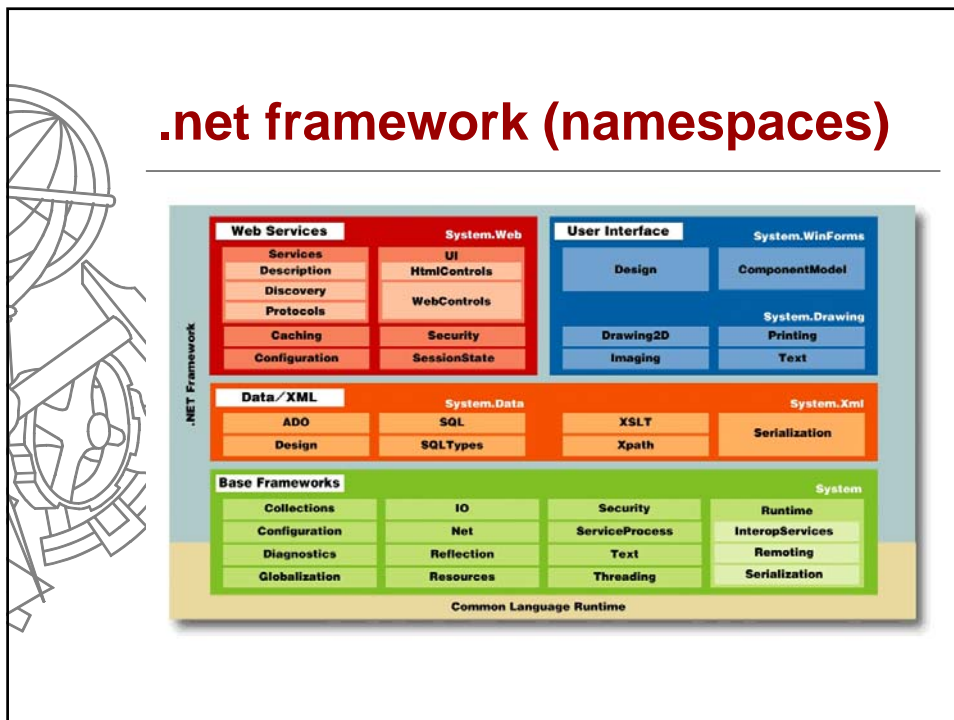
.net framework (namespaces)

.NET Framework

Web Services
System.Web
Services
Description
Discovery
Protocols
UI
HtmlControls
WebControls
Caching
Security
Configuration
SessionState

User Interface
System.WinForms
Design
ComponentModel
System.Drawing
Drawing2D
Printing
Imaging
Text

Data/XML
System.Data
System.Xml
ADO
SQL
XSLT
Design
SQLTypes
Xpath
Serialization

Base Frameworks
System
Collections
IO
Security
Runtime
Configuration
Net
ServiceProcess
InteropServices
Diagnostics
Reflection
Text
Remoting
Globalization
Resources
Threading
Serialization

Common Language Runtime